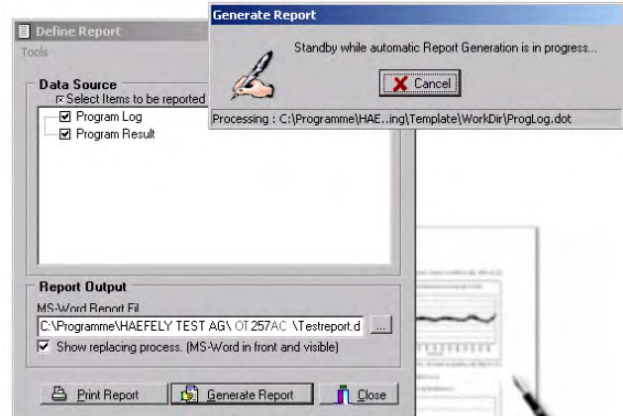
Define Report
Tools

Generate Report
Standby while automatic Report Generation is in progress...
Cancel
Processing : C:\Programme\HAE..ing\Template\WorkDir\ProgLog.dot

Data Source
Select Items to be reported
Program Log
Program Result

Report Output
MS-Word Report Fil
C:\Programme\HAEFELY TEST AG\ OT257AC \Testreport.d
...
Show replacing process. (MS-Word in front and visible)

Print Report
Generate Report
Close